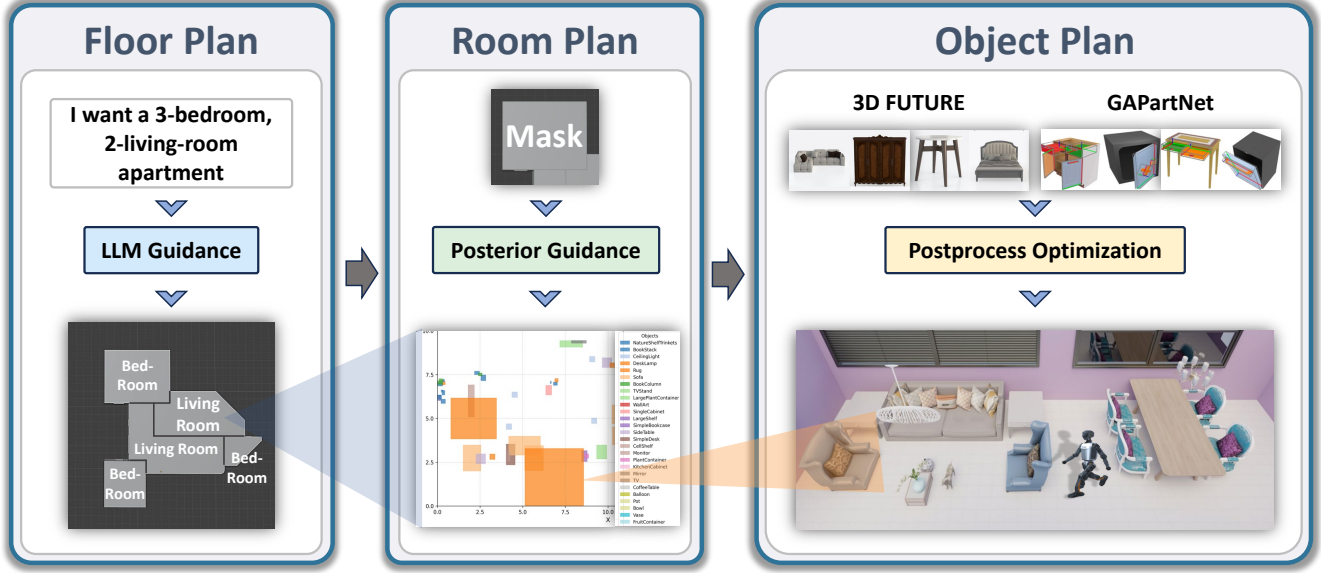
Floor Plan

I want a 3-bedroom, 2-living-room apartment

LLM Guidance

Bed-Room
Living Room
Living Room
Bed-Room
Bed-Room

Room Plan

Mask

Posterior Guidance

10.0
7.5
5.0
2.5
0.0
0.0 2.5 5.0 7.5 10.0
x

Objects
NatureShelfTrinkets
BookStack
CeilingLight
DeskLamp
Rug
Sofa
BookColumn
TVStand
LargePlantContainer
WallArt
SingleCabinet
LargeShelf
SimpleBookcase
SideTable
SimpleDesk
CellShelf
Monitor
PlantContainer
KitchenCabinet
Mirror
TV
CoffeeTable
Balloon
Pot
Bowl
Vase
FruitContainer

Object Plan

3D FUTURE
GAPartNet

Postprocess Optimization